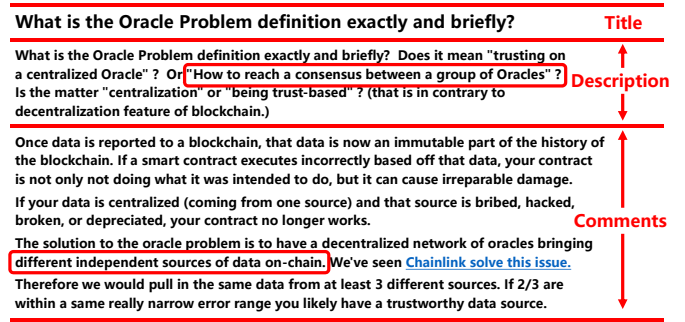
What is the Oracle Problem definition exactly and briefly?

Title

What is the Oracle Problem definition exactly and briefly? Does it mean "trusting on a centralized Oracle" ? Or "How to reach a consensus between a group of Oracles" ? Is the matter "centralization" or "being trust-based" ? (that is in contrary to decentralization feature of blockchain.)

Description

Once data is reported to a blockchain, that data is now an immutable part of the history of the blockchain. If a smart contract executes incorrectly based off that data, your contract is not only not doing what it was intended to do, but it can cause irreparable damage.

If your data is centralized (coming from one source) and that source is bribed, hacked, broken, or depreciated, your contract no longer works.

Comments

The solution to the oracle problem is to have a decentralized network of oracles bringing different independent sources of data on-chain. We've seen Chainlink solve this issue.

Therefore we would pull in the same data from at least 3 different sources. If 2/3 are within a same really narrow error range you likely have a trustworthy data source.